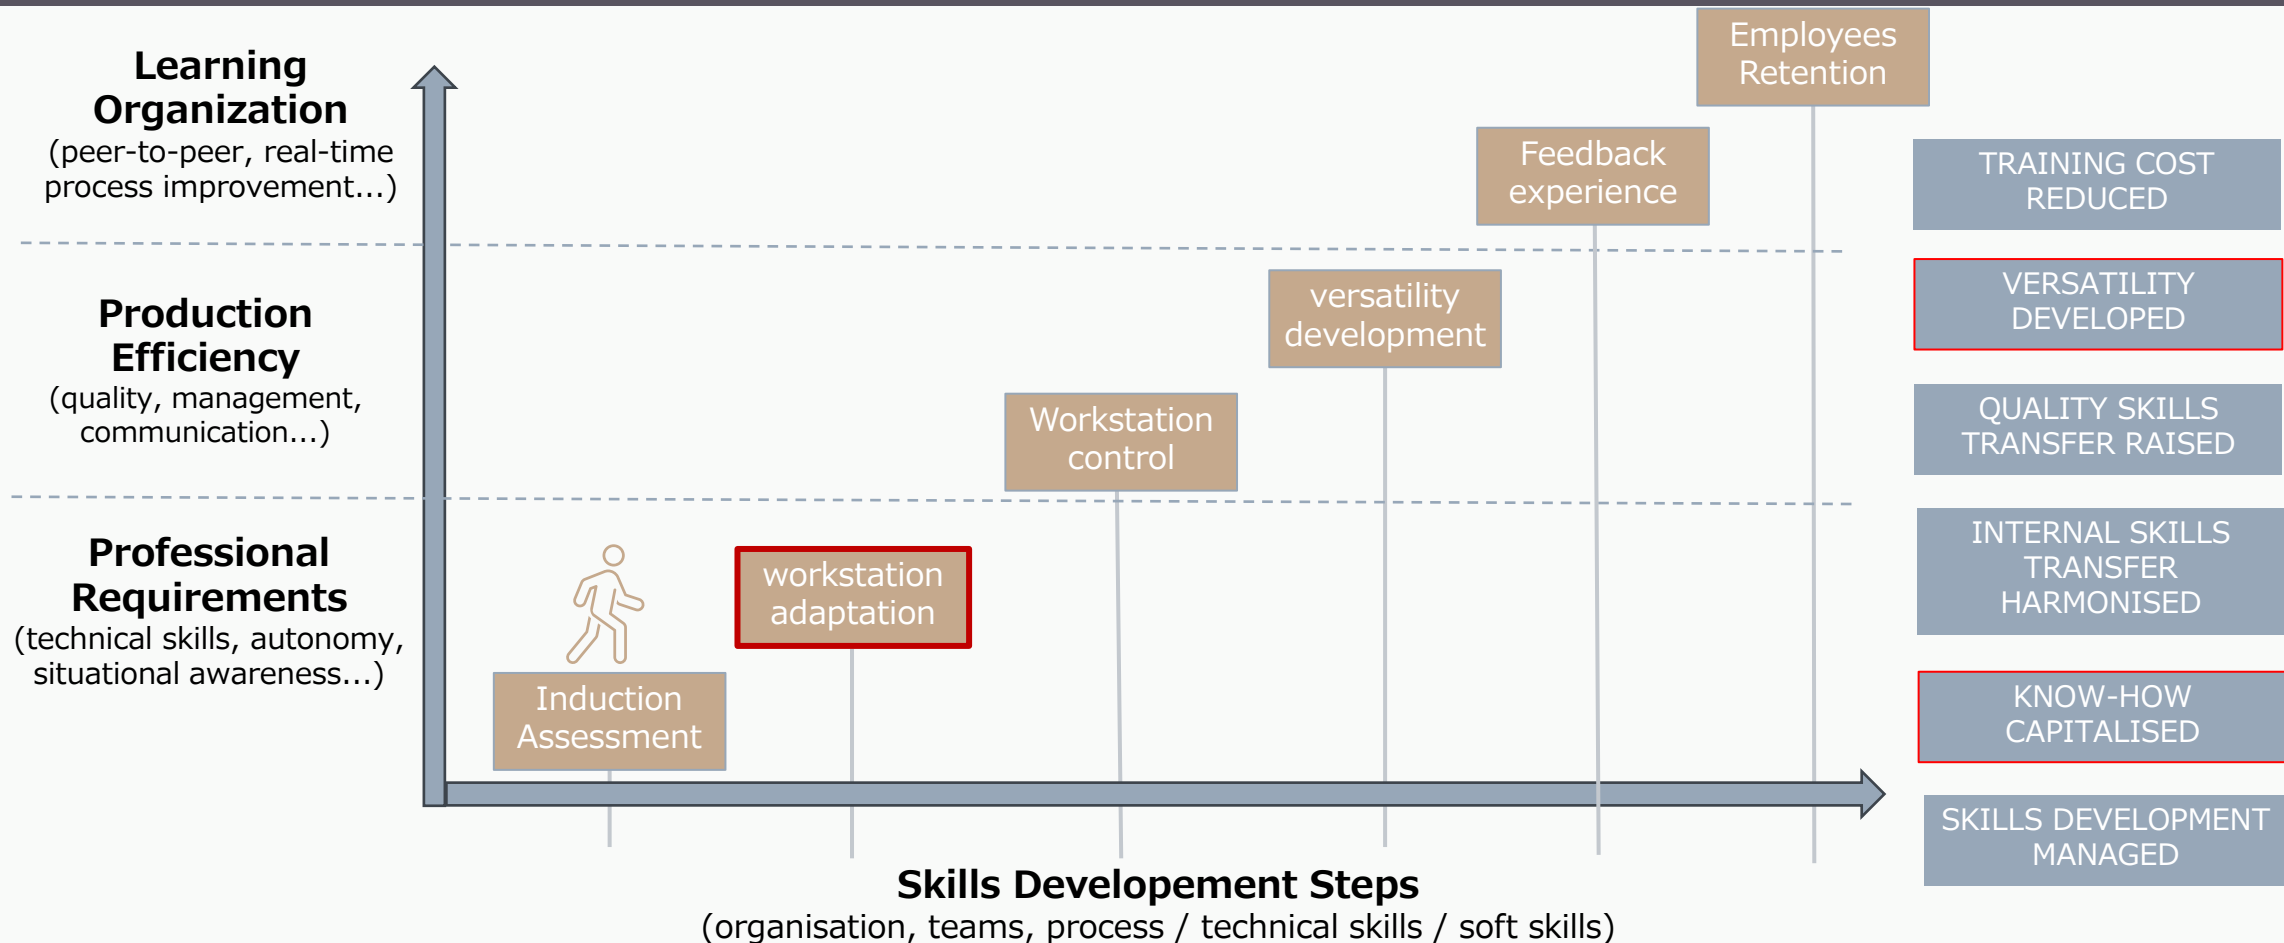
Learning Organization
(peer-to-peer, real-time process improvement...)

Production Efficiency
(quality, management, communication...)

Professional Requirements
(technical skills, autonomy, situational awareness...)

Employees Retention

Feedback experience

versatility development

Workstation control

workstation adaptation

Induction Assessment

Skills Developement Steps
(organisation, teams, process / technical skills / soft skills)

TRAINING COST REDUCED

VERSATILITY DEVELOPED

QUALITY SKILLS TRANSFER RAISED

INTERNAL SKILLS TRANSFER HARMONISED

KNOW-HOW CAPITALISED

SKILLS DEVELOPMENT MANAGED